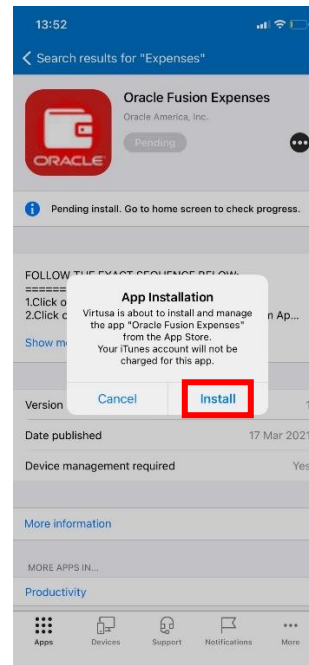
13:52

Search results for "Expenses"

ORACLE

Oracle Fusion Expenses

Oracle America, Inc.

Pending

Pending install. Go to home screen to check progress.

FOLLOW THE EXACT SEQUENCE BELOW:

=======

1.Click o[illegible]

2.Click c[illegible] Ap...

Show m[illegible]

App Installation

Virtusa is about to install and manage the app "Oracle Fusion Expenses" from the App Store. Your iTunes account will not be charged for this app.

Cancel

Install

Version

Date published 17 Mar 2021

Device management required Yes

More information

MORE APPS IN...

Productivity

Apps Devices Support Notifications More